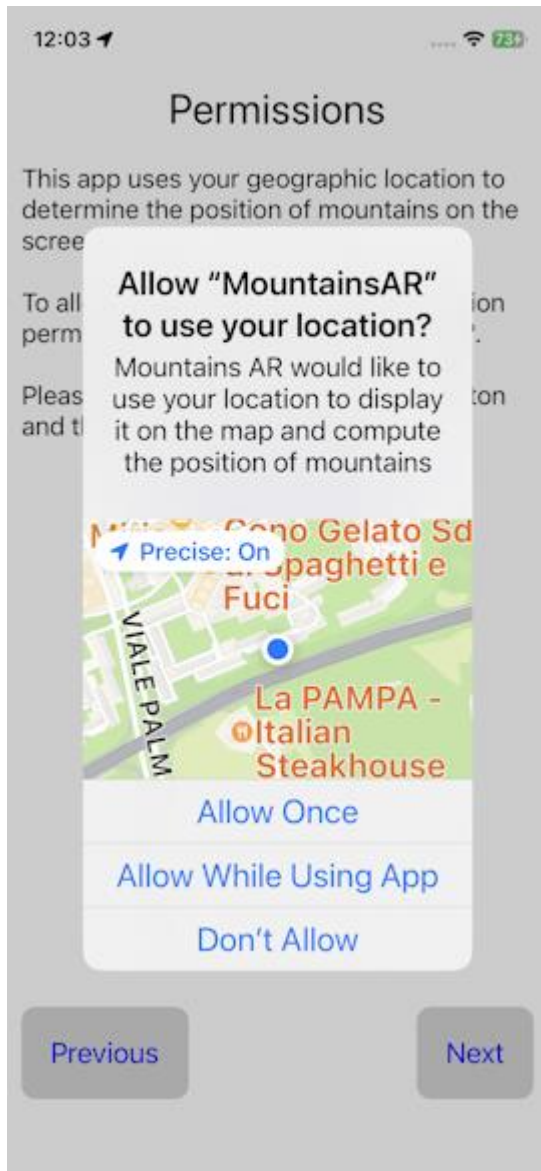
12:03

Permissions

This app uses your geographic location to determine the position of mountains on the scree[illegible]

To all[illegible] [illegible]ion perm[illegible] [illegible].

Pleas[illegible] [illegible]ton and t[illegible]

Allow “MountainsAR” to use your location?

Mountains AR would like to use your location to display it on the map and compute the position of mountains

Precise: On

Cono Gelato Sd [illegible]Spaghetti e Fuci

VIALE PALM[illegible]

La PAMPA - Italian Steakhouse

Allow Once

Allow While Using App

Don’t Allow

Previous

Next